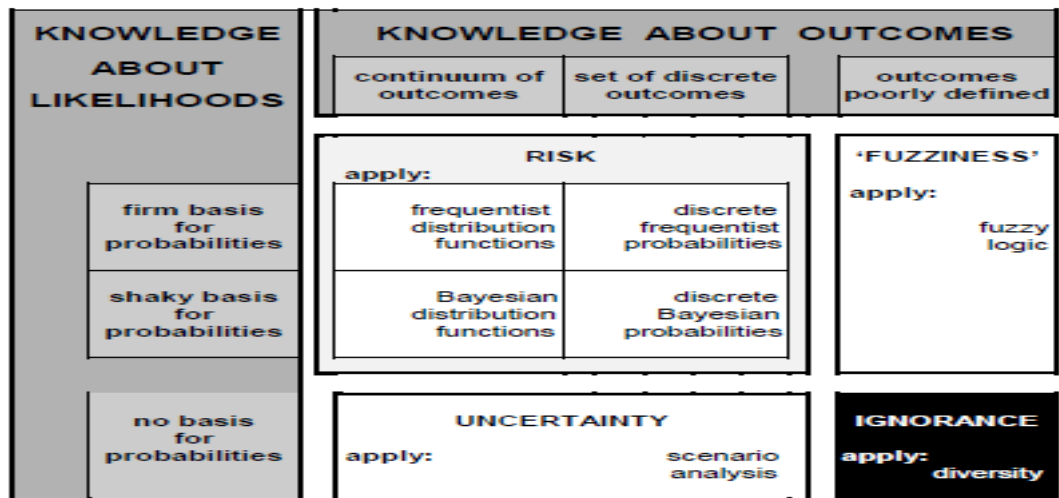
KNOWLEDGE ABOUT LIKELIHOODS

KNOWLEDGE ABOUT OUTCOMES

continuum of outcomes

set of discrete outcomes

outcomes poorly defined

RISK

apply:

| | continuum of outcomes | set of discrete outcomes |
|---|---|---|
| firm basis for probabilities | frequentist distribution functions | discrete frequentist probabilities |
| shaky basis for probabilities | Bayesian distribution functions | discrete Bayesian probabilities |

'FUZZINESS'

apply:

fuzzy logic

no basis for probabilities

UNCERTAINTY

apply:

scenario analysis

IGNORANCE

apply:

diversity